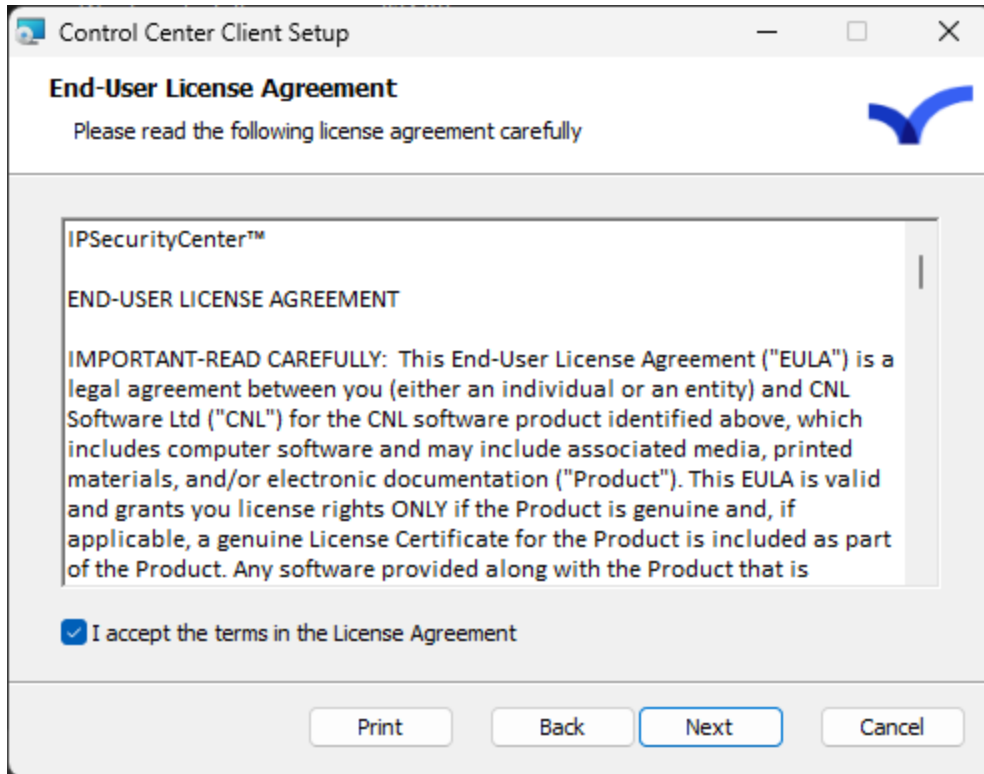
Control Center Client Setup

End-User License Agreement

Please read the following license agreement carefully

IPSecurityCenter™

END-USER LICENSE AGREEMENT

IMPORTANT-READ CAREFULLY: This End-User License Agreement ("EULA") is a legal agreement between you (either an individual or an entity) and CNL Software Ltd ("CNL") for the CNL software product identified above, which includes computer software and may include associated media, printed materials, and/or electronic documentation ("Product"). This EULA is valid and grants you license rights ONLY if the Product is genuine and, if applicable, a genuine License Certificate for the Product is included as part of the Product. Any software provided along with the Product that is

I accept the terms in the License Agreement

Print Back Next Cancel